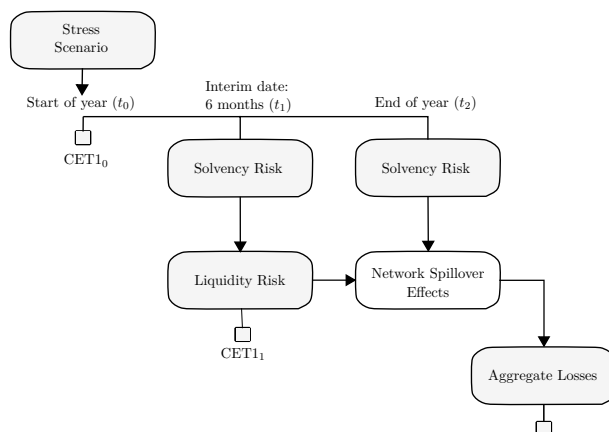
Stress Scenario

Start of year ($t_0$)

Interim date: 6 months ($t_1$)

End of year ($t_2$)

$CET1_0$

Solvency Risk

Solvency Risk

Liquidity Risk

Network Spillover Effects

$CET1_1$

Aggregate Losses